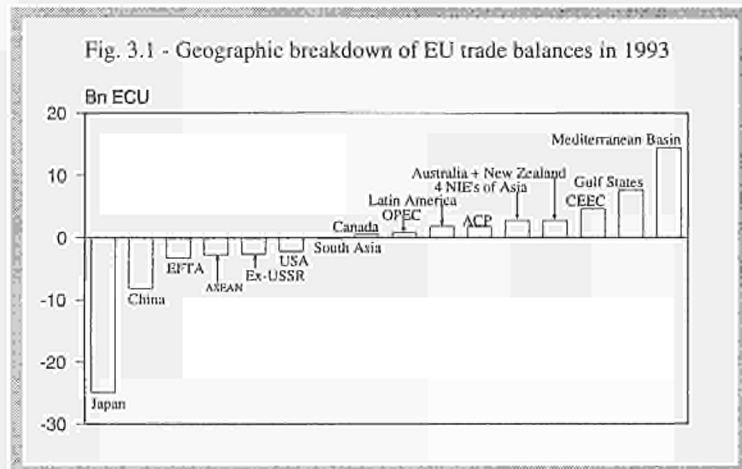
Fig. 3.1 - Geographic breakdown of EU trade balances in 1993

Bn ECU

20
10
0
-10
-20
-30

Japan
China
EFTA
ASEAN
Ex-USSR
USA
South Asia
Canada
OPEC
Latin America
4 NIE's of Asia
ACP
Australia + New Zealand
CEEC
Gulf States
Mediterranean Basin